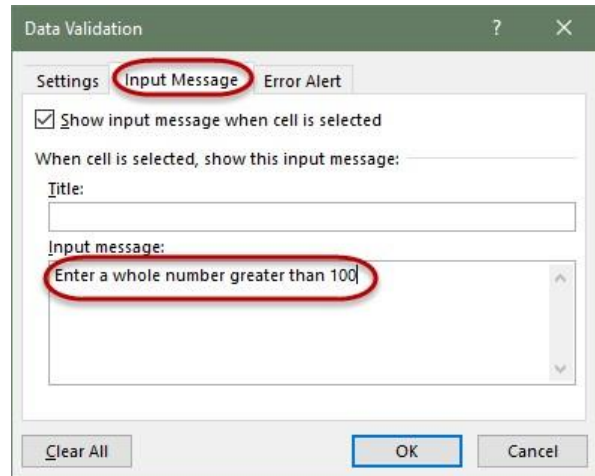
Data Validation

?

×

Settings

Input Message

Error Alert

Show input message when cell is selected

When cell is selected, show this input message:

Title:

Input message:

Enter a whole number greater than 100

Clear All

OK

Cancel